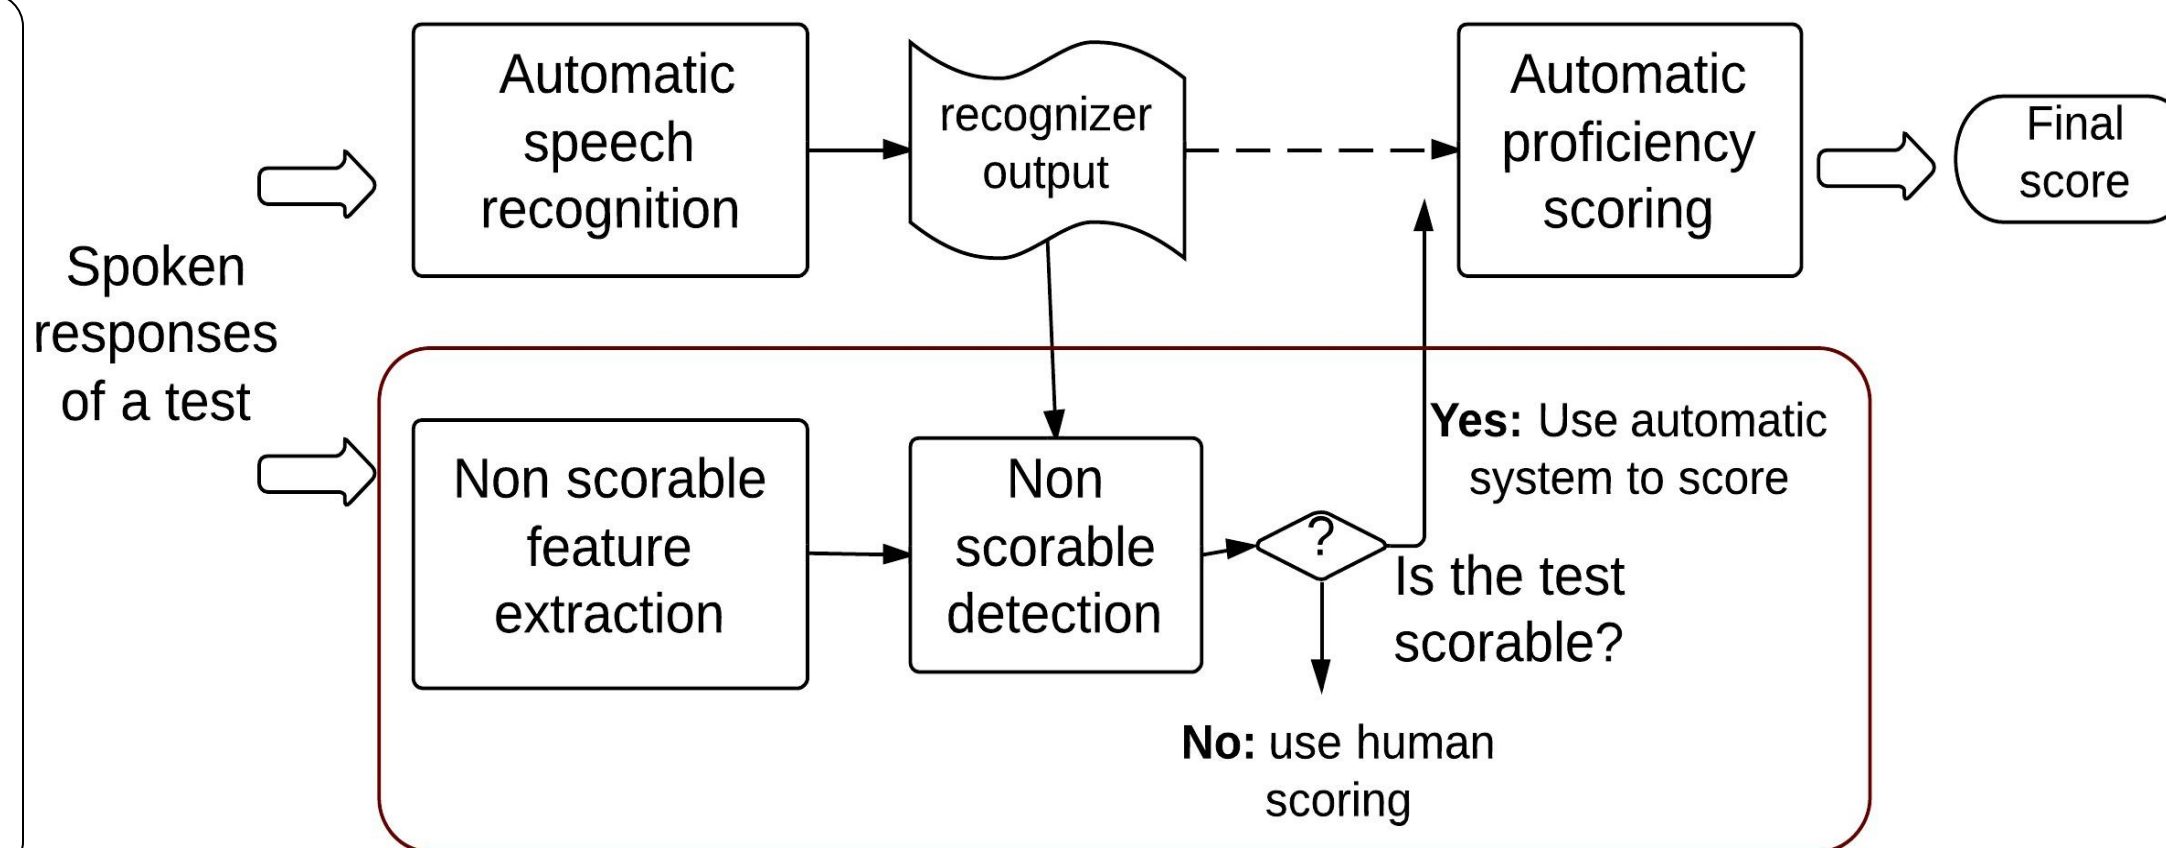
Spoken responses of a test

Automatic speech recognition

recognizer output

Automatic proficiency scoring

Final score

Non scorable feature extraction

Non scorable detection

?

Yes: Use automatic system to score

Is the test scorable?

No: use human scoring